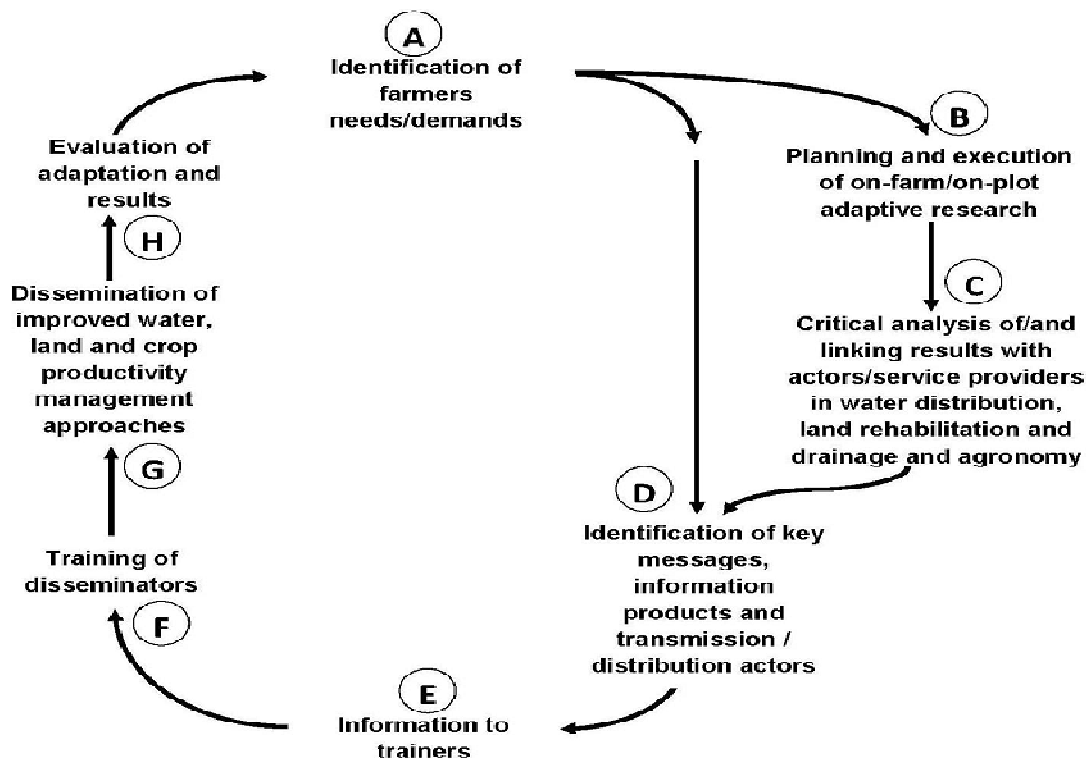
A
Identification of farmers needs/demands

B
Planning and execution of on-farm/on-plot adaptive research

C
Critical analysis of/and linking results with actors/service providers in water distribution, land rehabilitation and drainage and agronomy

D
Identification of key messages, information products and transmission / distribution actors

E
Information to trainers

F
Training of disseminators

G
Dissemination of improved water, land and crop productivity management approaches

H
Evaluation of adaptation and results